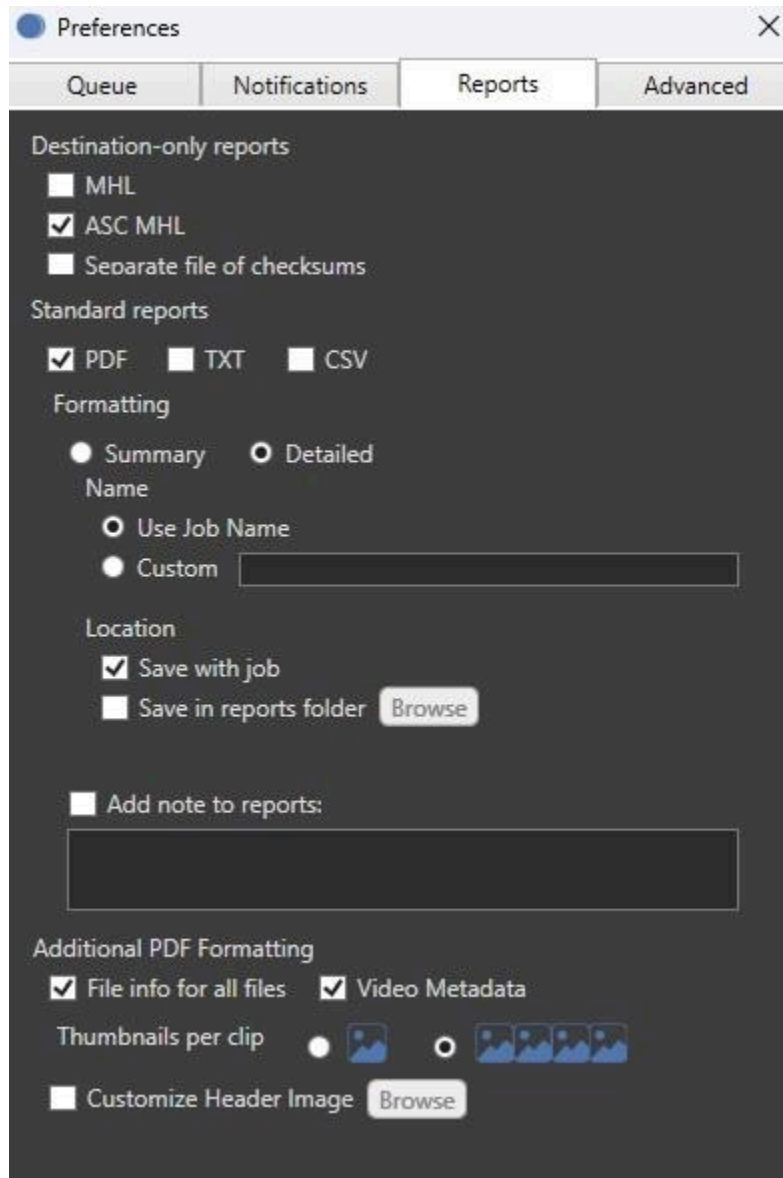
Preferences ×

Queue Notifications Reports Advanced

Destination-only reports

MHL

ASC MHL

Separate file of checksums

Standard reports

PDF TXT CSV

Formatting

Summary Detailed

Name

Use Job Name

Custom

Location

Save with job

Save in reports folder Browse

Add note to reports:

Additional PDF Formatting

File info for all files Video Metadata

Thumbnails per clip

Customize Header Image Browse